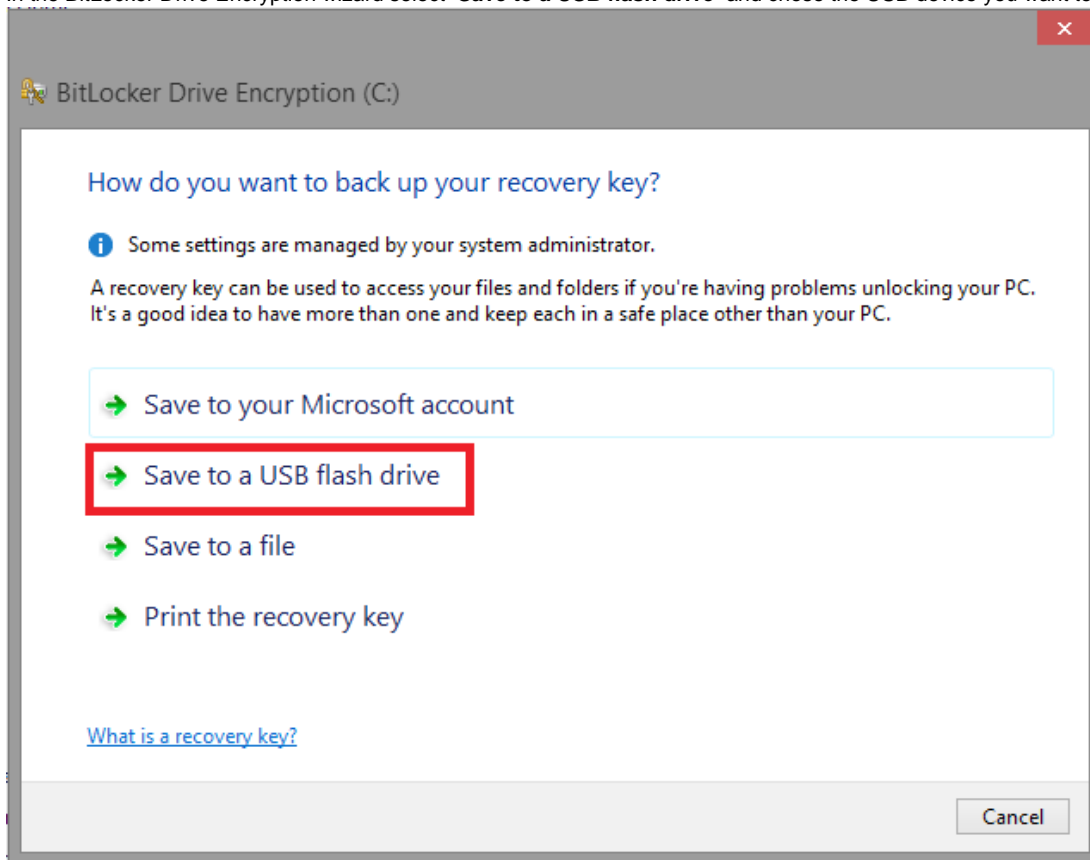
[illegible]

BitLocker Drive Encryption (C:)

How do you want to back up your recovery key?

Some settings are managed by your system administrator.

A recovery key can be used to access your files and folders if you're having problems unlocking your PC. It's a good idea to have more than one and keep each in a safe place other than your PC.

Save to your Microsoft account

Save to a USB flash drive

Save to a file

Print the recovery key

What is a recovery key?

Cancel